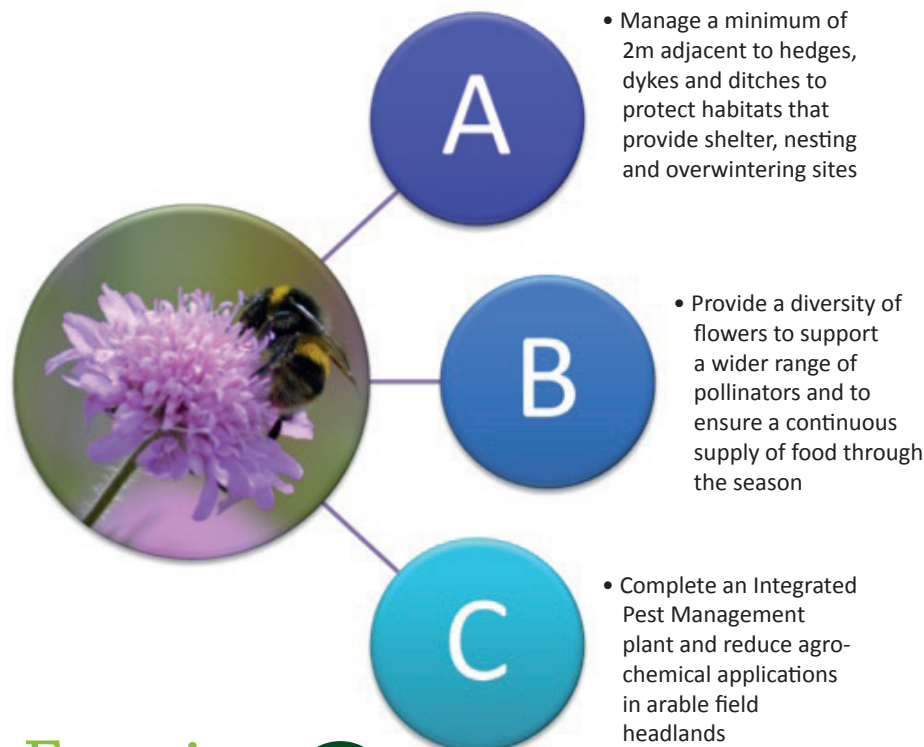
A

• Manage a minimum of 2m adjacent to hedges, dykes and ditches to protect habitats that provide shelter, nesting and overwintering sites

B

• Provide a diversity of flowers to support a wider range of pollinators and to ensure a continuous supply of food through the season

C

• Complete an Integrated Pest Management plant and reduce agrochemical applications in arable field headlands

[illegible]